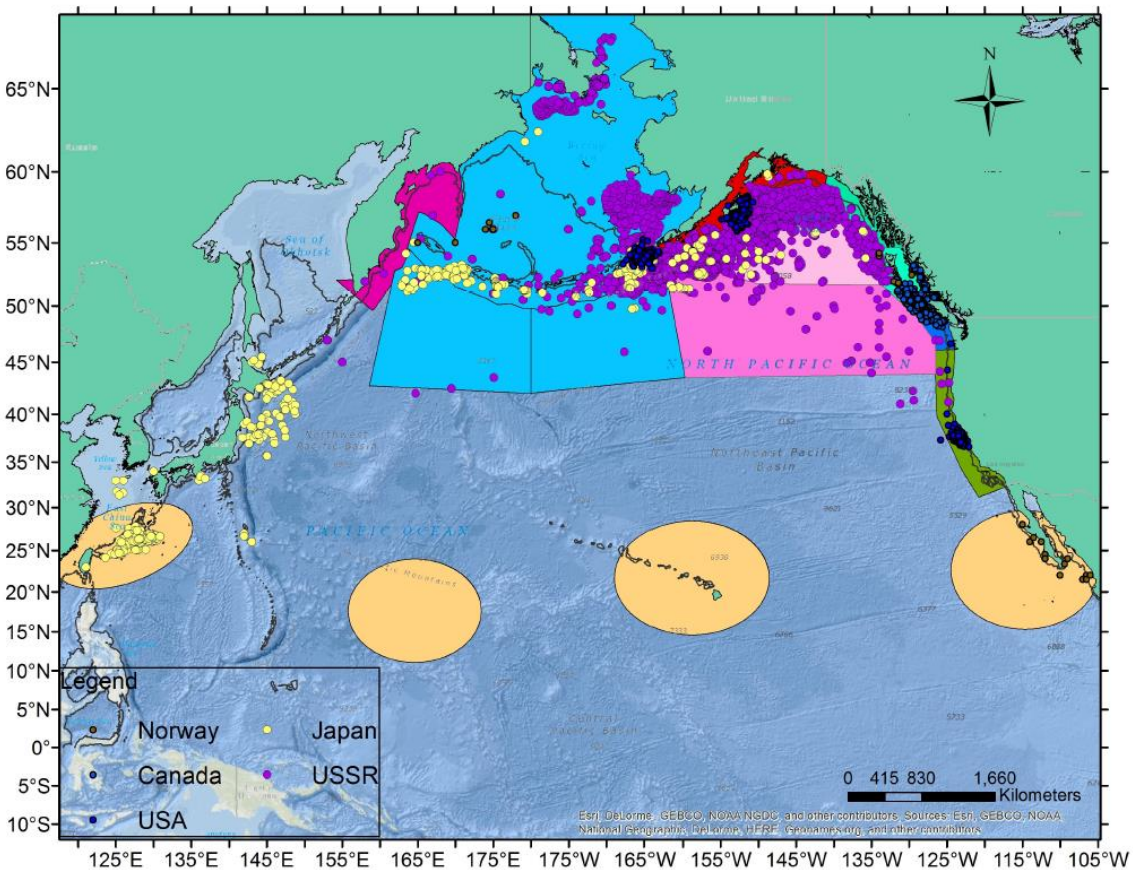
65°N
60°N
55°N
50°N
45°N
40°N
35°N
30°N
25°N
20°N
15°N
10°N
5°N
0°
5°S
10°S

N

Sea of Okhotsk

NORTH PACIFIC OCEAN

Northwest Pacific Basin

Northeast Pacific Basin

PACIFIC OCEAN

Central Pacific Basin

Legend
Norway
Canada
USA
Japan
USSR

0 415 830 1,660 Kilometers

Esri, DeLorme, GEBCO, NOAA NGDC, and other contributors, Sources: Esri, GEBCO, NOAA National Geographic, DeLorme, HERE, Geonames.org, and other contributors

125°E 135°E 145°E 155°E 165°E 175°E 175°W 165°W 155°W 145°W 135°W 125°W 115°W 105°W